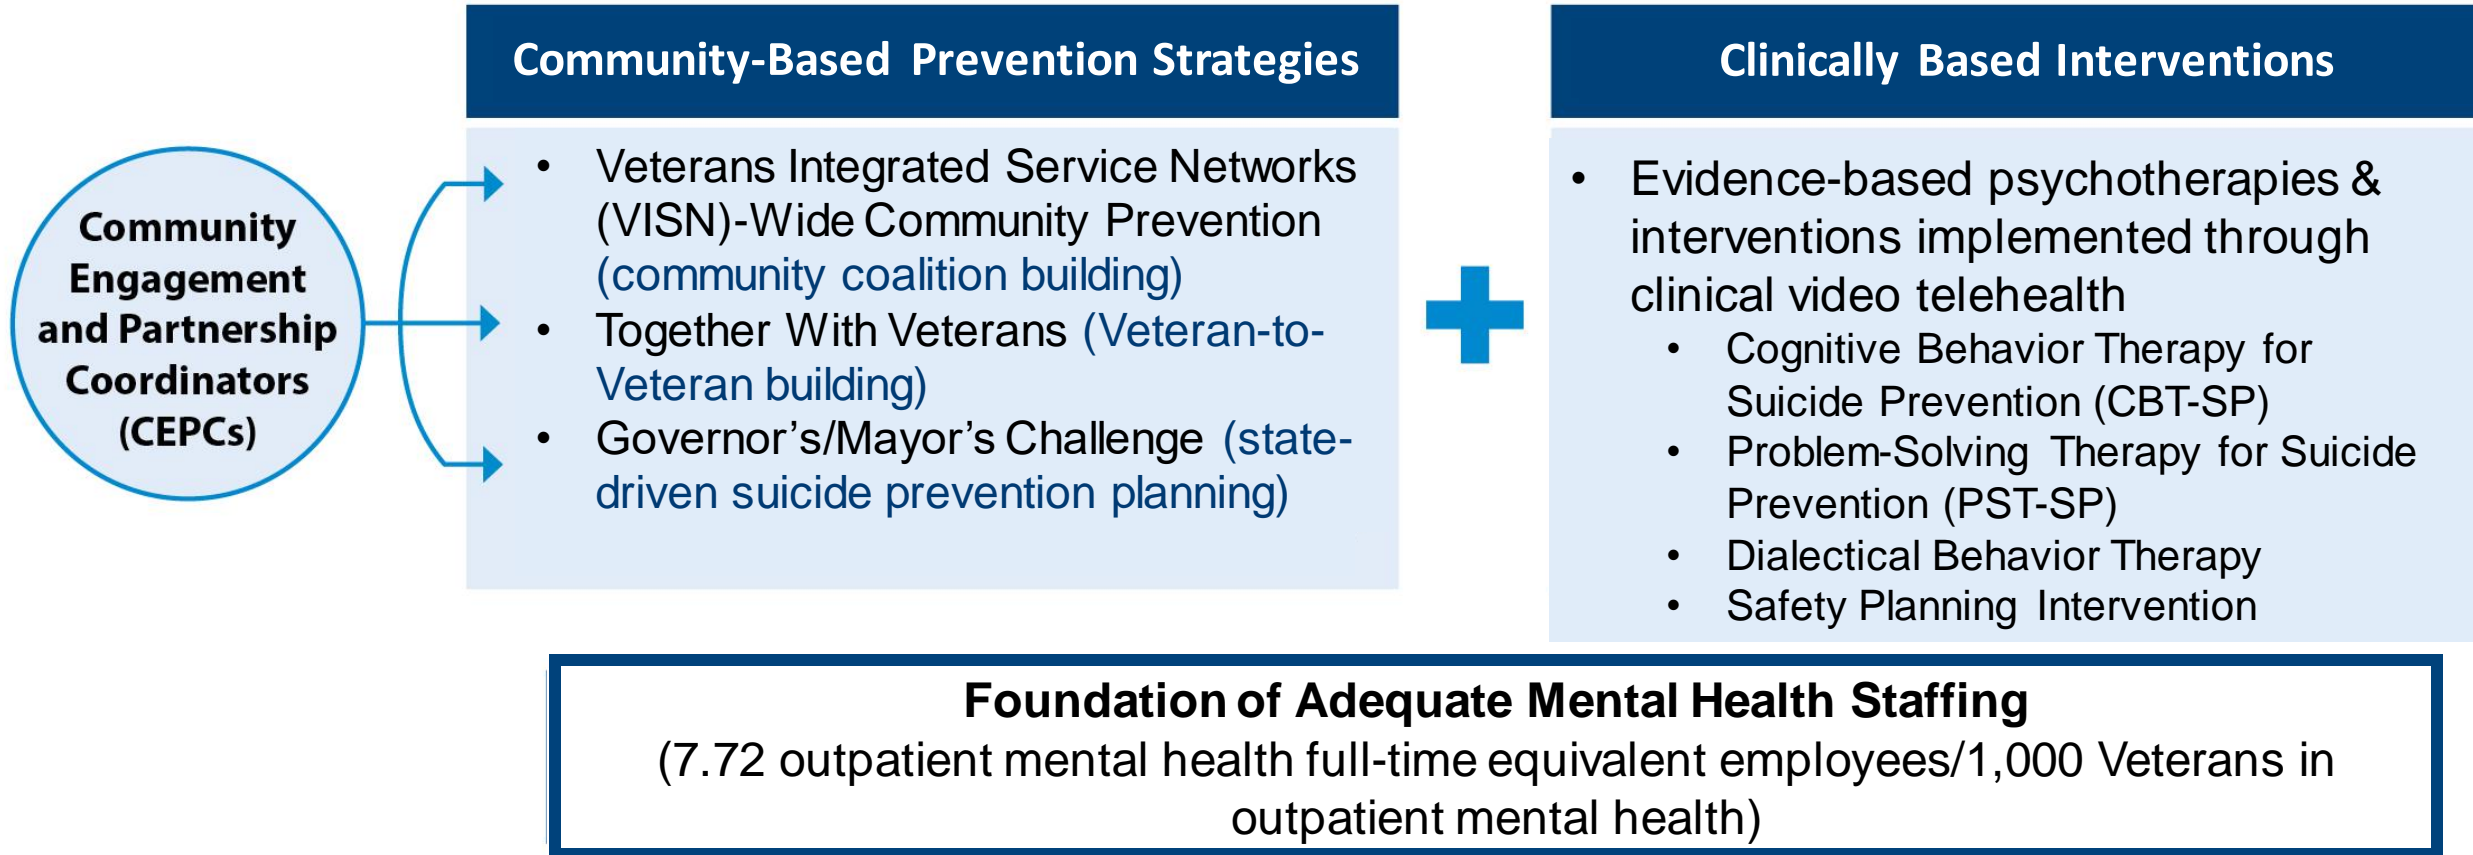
Community Engagement and Partnership Coordinators (CEPCs)

Community-Based Prevention Strategies

- Veterans Integrated Service Networks (VISN)-Wide Community Prevention (community coalition building)
- Together With Veterans (Veteran-to-Veteran building)
- Governor's/Mayor's Challenge (state-driven suicide prevention planning)

Clinically Based Interventions

- Evidence-based psychotherapies & interventions implemented through clinical video telehealth
  - Cognitive Behavior Therapy for Suicide Prevention (CBT-SP)
  - Problem-Solving Therapy for Suicide Prevention (PST-SP)
  - Dialectical Behavior Therapy
  - Safety Planning Intervention

Foundation of Adequate Mental Health Staffing
(7.72 outpatient mental health full-time equivalent employees/1,000 Veterans in outpatient mental health)